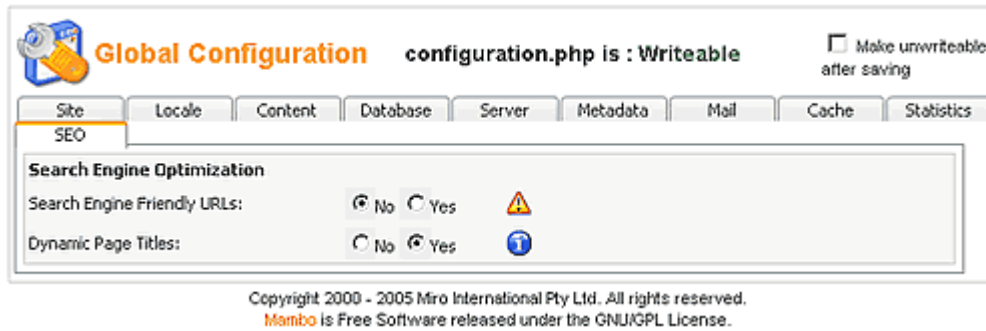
Global Configuration

configuration.php is : Writeable

Make unwriteable after saving

Site | Locale | Content | Database | Server | Metadata | Mail | Cache | Statistics

SEO

Search Engine Optimization

Search Engine Friendly URLs: No Yes

Dynamic Page Titles: No Yes

Copyright 2000 - 2005 Miro International Pty Ltd. All rights reserved.
Mambo is Free Software released under the GNU/GPL License.